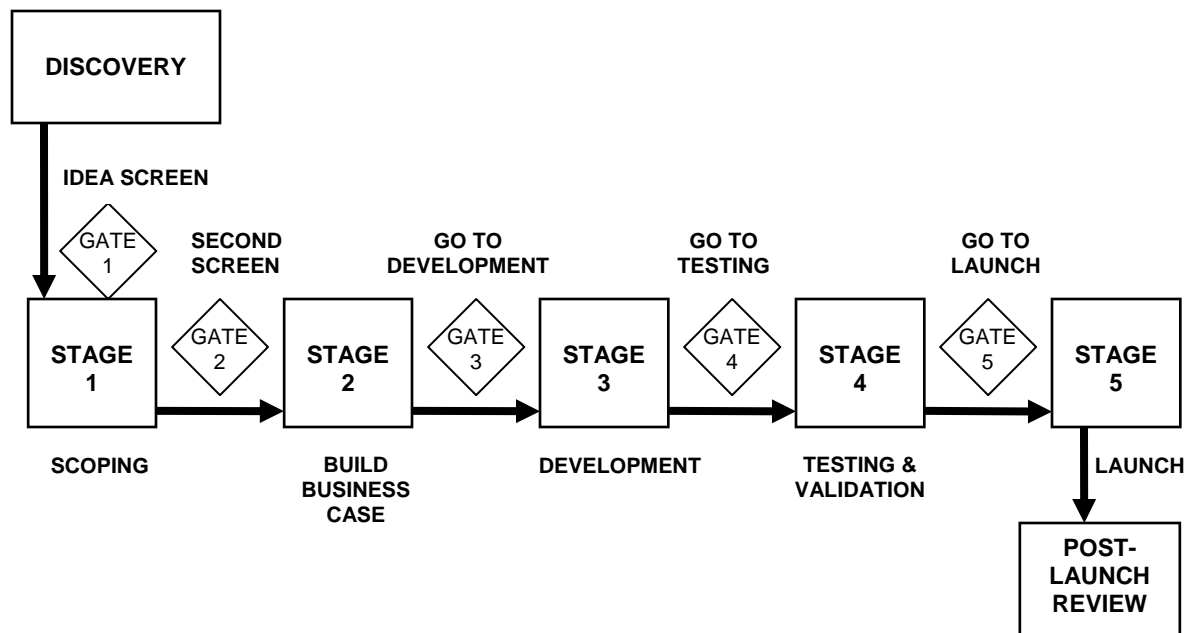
DISCOVERY

IDEA SCREEN

GATE 1

SECOND SCREEN

GO TO DEVELOPMENT

GO TO TESTING

GO TO LAUNCH

STAGE 1

GATE 2

STAGE 2

GATE 3

STAGE 3

GATE 4

STAGE 4

GATE 5

STAGE 5

SCOPING

BUILD BUSINESS CASE

DEVELOPMENT

TESTING & VALIDATION

LAUNCH

POST-LAUNCH REVIEW